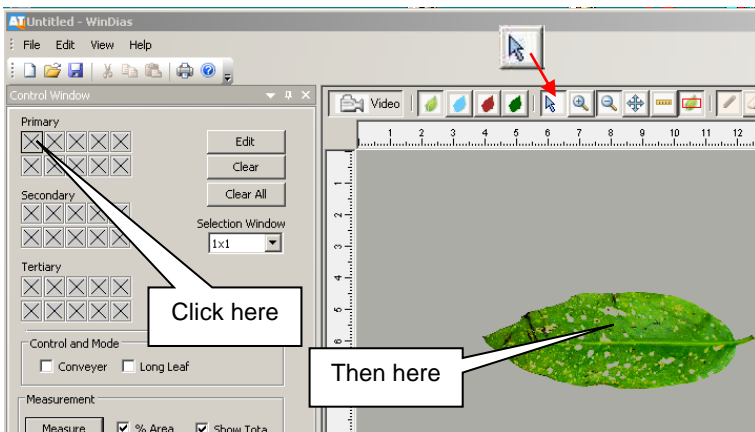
AT Untitled - WinDias

File Edit View Help

Control Window

Primary

Edit

Clear

Clear All

Secondary

Selection Window

1x1

Tertiary

Click here

Control and Mode

Conveyer Long Leaf

Measurement

Measure % Area Show Tota

Video

1 2 3 4 5 6 7 8 9 10 11 12

1 2 3 4 5 6

Then here